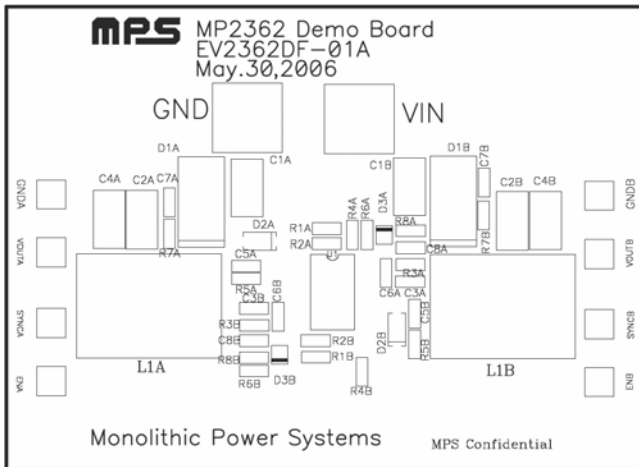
MPS MP2362 Demo Board
EV2362DF-01A
May.30,2006

GND
VIN

D1A
C1A
C1B
D1B
C7B

GNDA
C4A
C2A
C7A
C2B
C4B
GNDB

R4A
R6A
D3A
D2A
R1A
R2A
R8A
R7A
C8A
R7B

VOUTA
C5A
VOUTB
R3A

R5A
C6B
C6A
C3A

C3B
C5B

SYNCA
R3B
SYNCB

C8B
R2B
D2B
R8B
R1B
R5B

ENA
L1A
R6B
D3B
L1B
ENB
R4B

Monolithic Power Systems
MPS Confidential